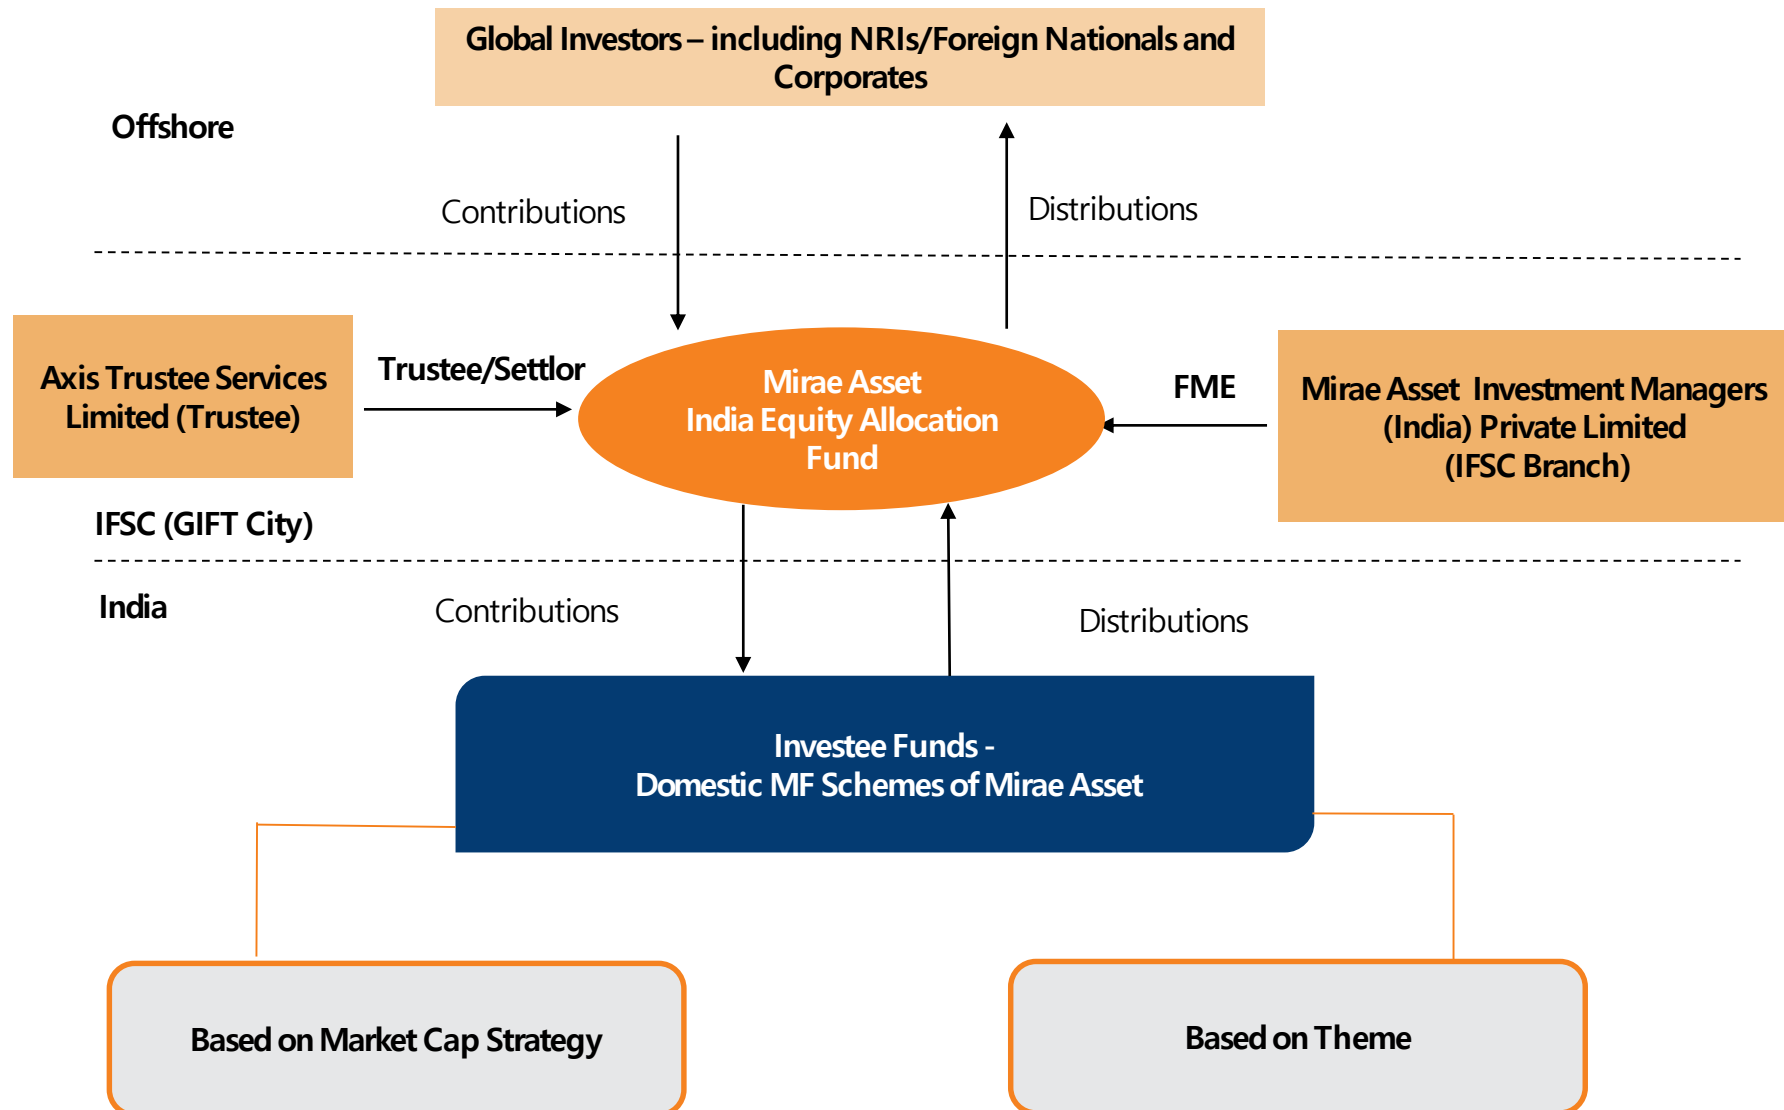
Global Investors – including NRIs/Foreign Nationals and Corporates

Offshore

Contributions

Distributions

Axis Trustee Services Limited (Trustee)

Trustee/Settlor

Mirae Asset India Equity Allocation Fund

FME

Mirae Asset Investment Managers (India) Private Limited (IFSC Branch)

IFSC (GIFT City)

India

Contributions

Distributions

Investee Funds - Domestic MF Schemes of Mirae Asset

Based on Market Cap Strategy

Based on Theme